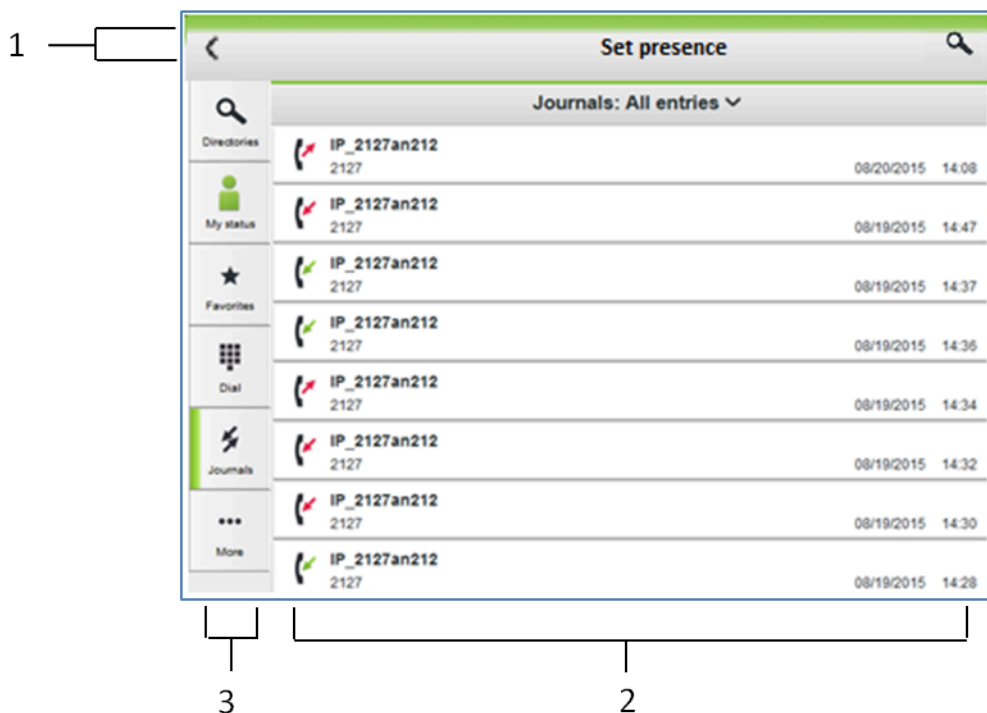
1

Set presence

Directories

My status

Favorites

Dial

Journals

More

Journals: All entries

IP_2127an212
2127 08/20/2015 14:08

IP_2127an212
2127 08/19/2015 14:47

IP_2127an212
2127 08/19/2015 14:37

IP_2127an212
2127 08/19/2015 14:36

IP_2127an212
2127 08/19/2015 14:34

IP_2127an212
2127 08/19/2015 14:32

IP_2127an212
2127 08/19/2015 14:30

IP_2127an212
2127 08/19/2015 14:28

3

2